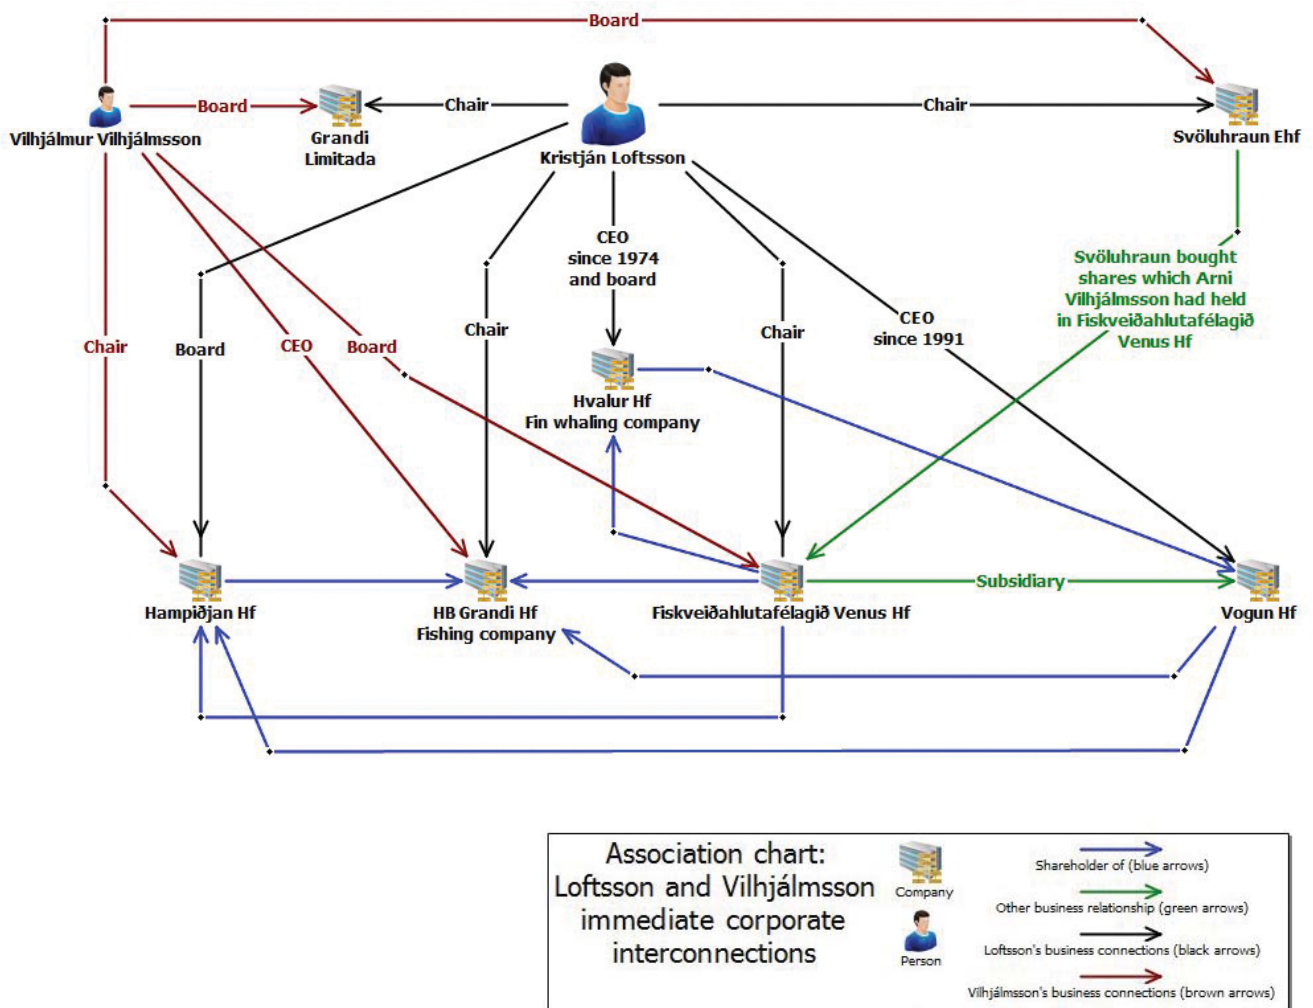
Board

Board

Chair

Chair

Vilhjálmur Vilhjálmsson

Grandi Limitada

Kristján Loftsson

Svöluhraun Ehf

CEO since 1974 and board

Svöluhraun bought shares which Arni Vilhjálmsson had held in Fiskveiðahlutafélagið Venus Hf

Chair

Board

CEO

Board

Chair

Chair

CEO since 1991

Hvalur Hf Fin whaling company

Subsidiary

Hampiðjan Hf

HB Grandi Hf Fishing company

Fiskveiðahlutafélagið Venus Hf

Vogun Hf

Association chart: Loftsson and Vilhjálmsson immediate corporate interconnections

Company

Person

Shareholder of (blue arrows)

Other business relationship (green arrows)

Loftsson's business connections (black arrows)

Vilhjálmsson's business connections (brown arrows)